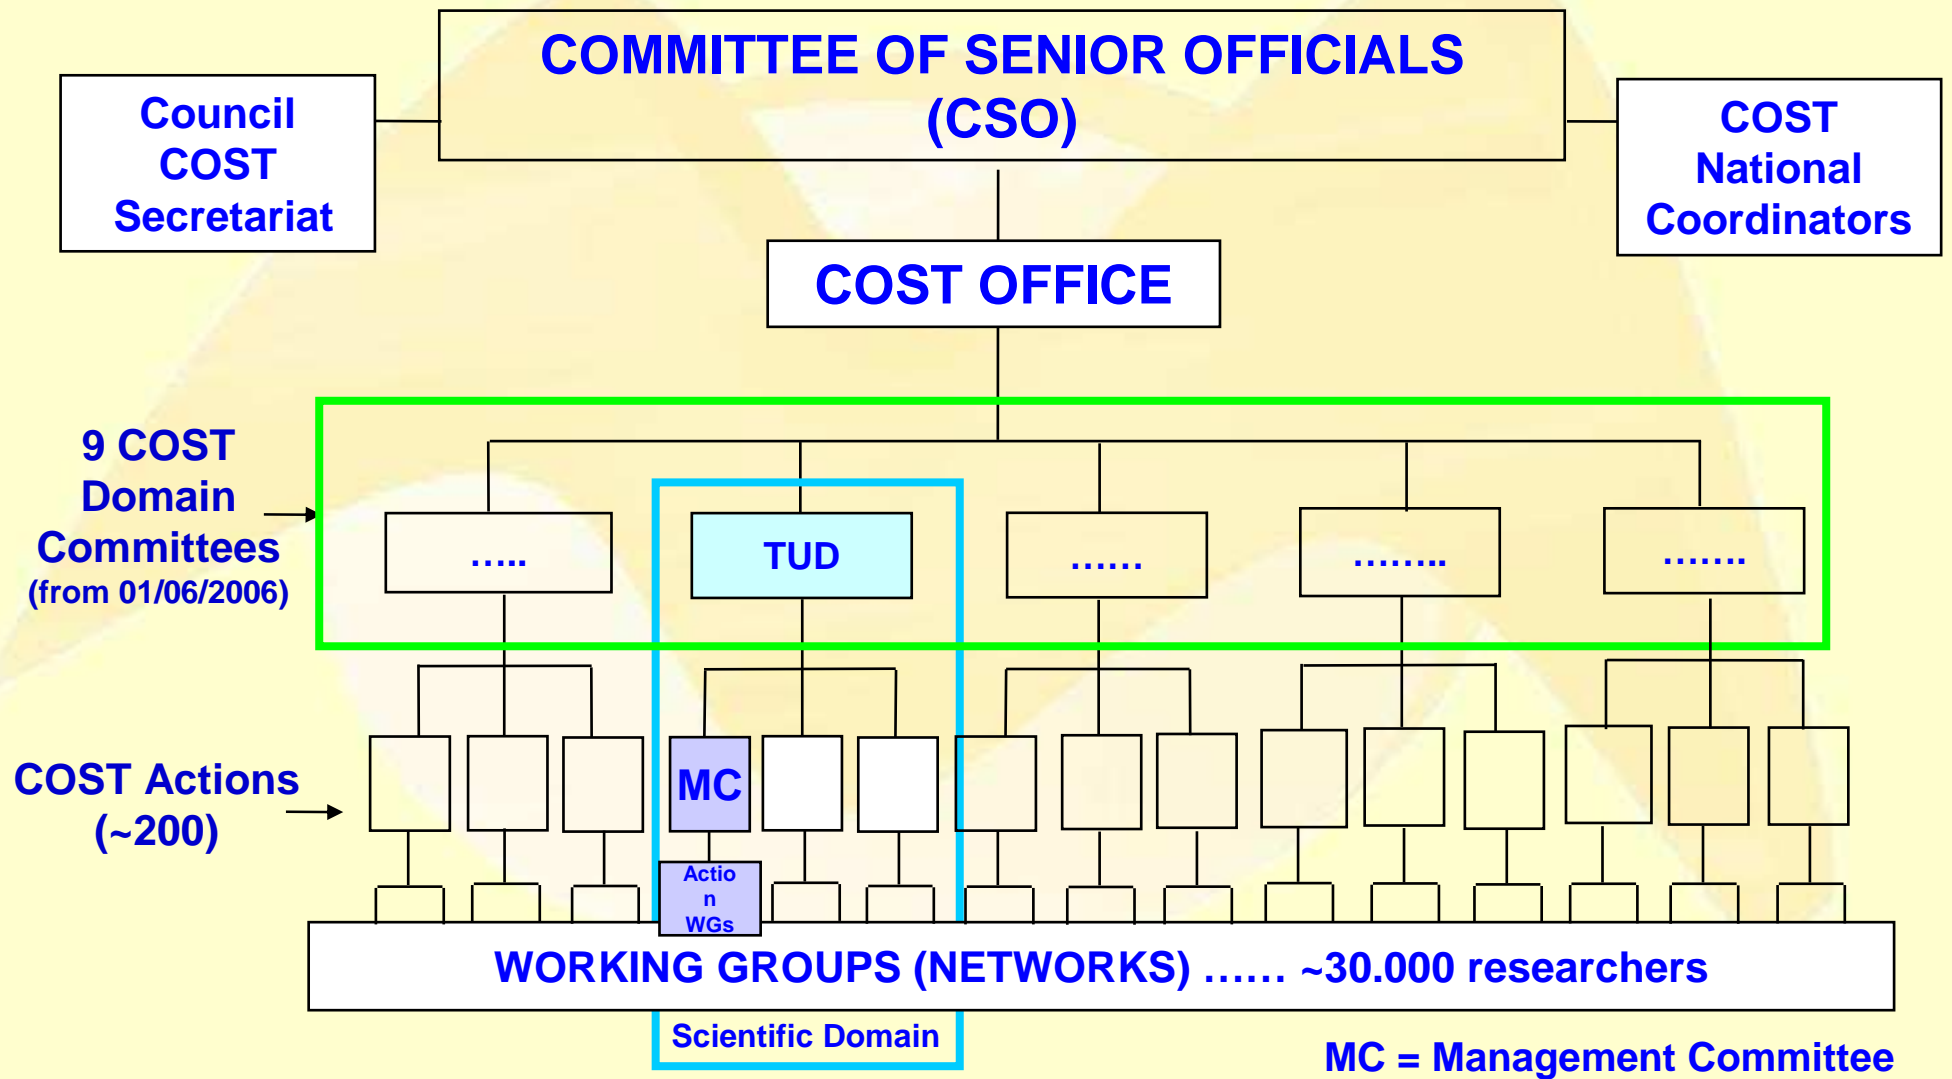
Council COST Secretariat

COMMITTEE OF SENIOR OFFICIALS (CSO)

COST National Coordinators

COST OFFICE

9 COST Domain Committees (from 01/06/2006)

.....

TUD

......

........

.......

COST Actions (~200)

MC

Actio n WGs

WORKING GROUPS (NETWORKS) …… ~30.000 researchers

Scientific Domain

MC = Management Committee